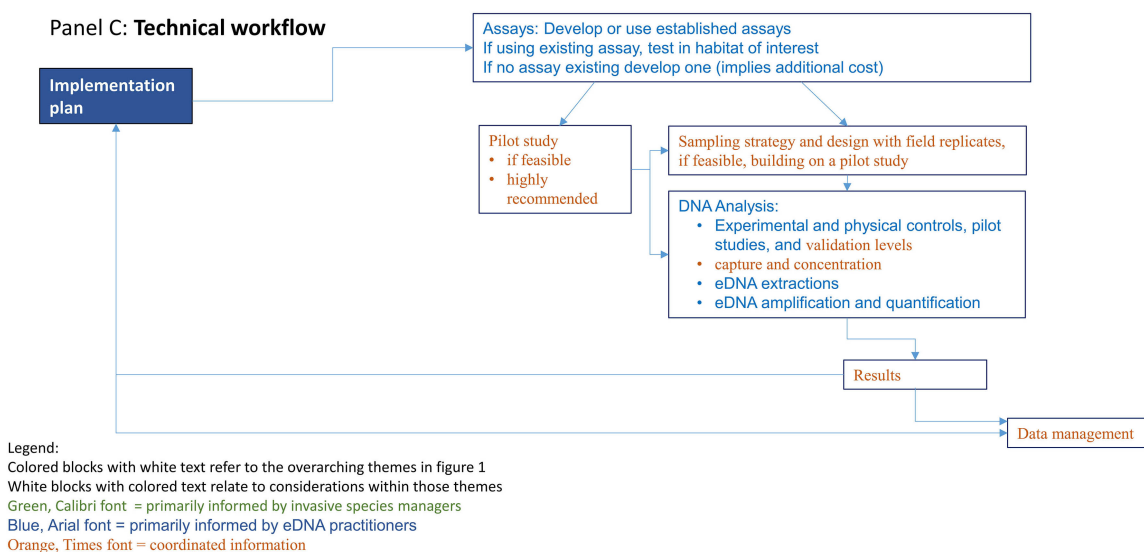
Panel C: **Technical workflow**

Implementation plan

Assays: Develop or use established assays
If using existing assay, test in habitat of interest
If no assay existing develop one (implies additional cost)

Pilot study
• if feasible
• highly recommended

Sampling strategy and design with field replicates, if feasible, building on a pilot study

DNA Analysis:
• Experimental and physical controls, pilot studies, and validation levels
• capture and concentration
• eDNA extractions
• eDNA amplification and quantification

Results

Data management

Legend:
Colored blocks with white text refer to the overarching themes in figure 1
White blocks with colored text relate to considerations within those themes
Green, Calibri font = primarily informed by invasive species managers
Blue, Arial font = primarily informed by eDNA practitioners
Orange, Times font = coordinated information